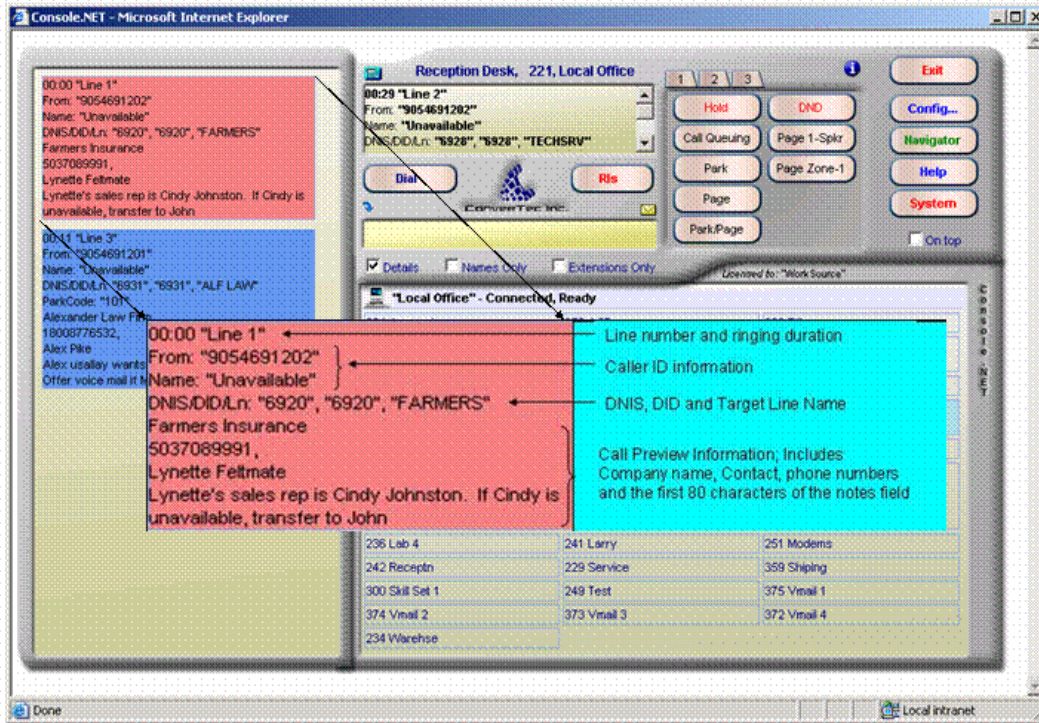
Console.NET - Microsoft Internet Explorer

00:00 "Line 1"
From: "9054691202"
Name: "Unavailable"
DNIS/DID/Ln: "6920", "6920", "FARMERS"
Farmers Insurance
5037089991,
Lynette Feltmate
Lynette's sales rep is Cindy Johnston. If Cindy is unavailable, transfer to John

00:11 "Line 3"
From: "9054691201"
Name: "Unavailable"
DNIS/DID/Ln: "6931", "6931", "ALF LAW"
ParkCode: "101"
Alexander Law Fi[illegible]
18008776532,
Alex Pike
Alex usallay wants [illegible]
Offer voice mail it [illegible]

Reception Desk, 221, Local Office

00:29 "Line 2"
From: "9054691202"
Name: "Unavailable"
DNIS/DID/Ln: "6928", "6928", "TECHSRV"

Dial
Rls
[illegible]

1 2 3
Hold
DND
Call Queuing
Page 1-Spkr
Park
Page Zone-1
Page
Park/Page

Exit
Config...
Navigator
Help
System
On top

Details
Names Only
Extensions Only
Licensed to: "WorkSource"

"Local Office" - Connected, Ready

Console.NET

00:00 "Line 1"
From: "9054691202"
Name: "Unavailable"
DNIS/DID/Ln: "6920", "6920", "FARMERS"
Farmers Insurance
5037089991,
Lynette Feltmate
Lynette's sales rep is Cindy Johnston. If Cindy is unavailable, transfer to John

Line number and ringing duration
Caller ID information
DNIS, DID and Target Line Name
Call Preview Information; Includes Company name, Contact, phone numbers and the first 80 characters of the notes field

| 236 Lab 4 | 241 Larry | 251 Modems |
|---|---|---|
| 242 Receptn | 229 Service | 359 Shiping |
| 300 Skill Set 1 | 249 Test | 375 Vmail 1 |
| 374 Vmail 2 | 373 Vmail 3 | 372 Vmail 4 |
| 234 Warehse | | |

Done
Local intranet